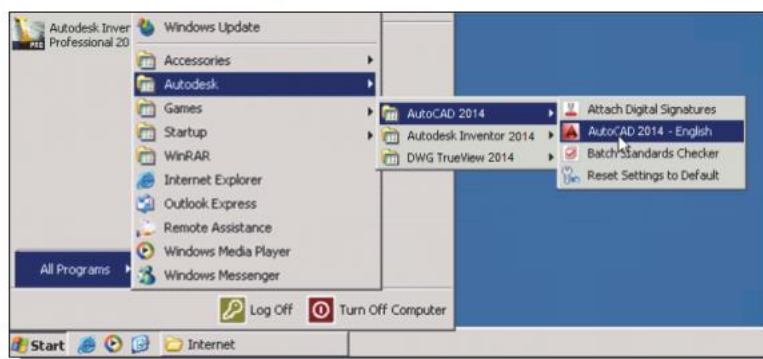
Autodesk Inver
Professional 20
Windows Update
Accessories
Autodesk
Games
Startup
WinRAR
Internet Explorer
Outlook Express
Remote Assistance
Windows Media Player
Windows Messenger
All Programs
AutoCAD 2014
Autodesk Inventor 2014
DWG TrueView 2014
Attach Digital Signatures
AutoCAD 2014 - English
Batch Standards Checker
Reset Settings to Default
Log Off
Turn Off Computer
Start
Internet